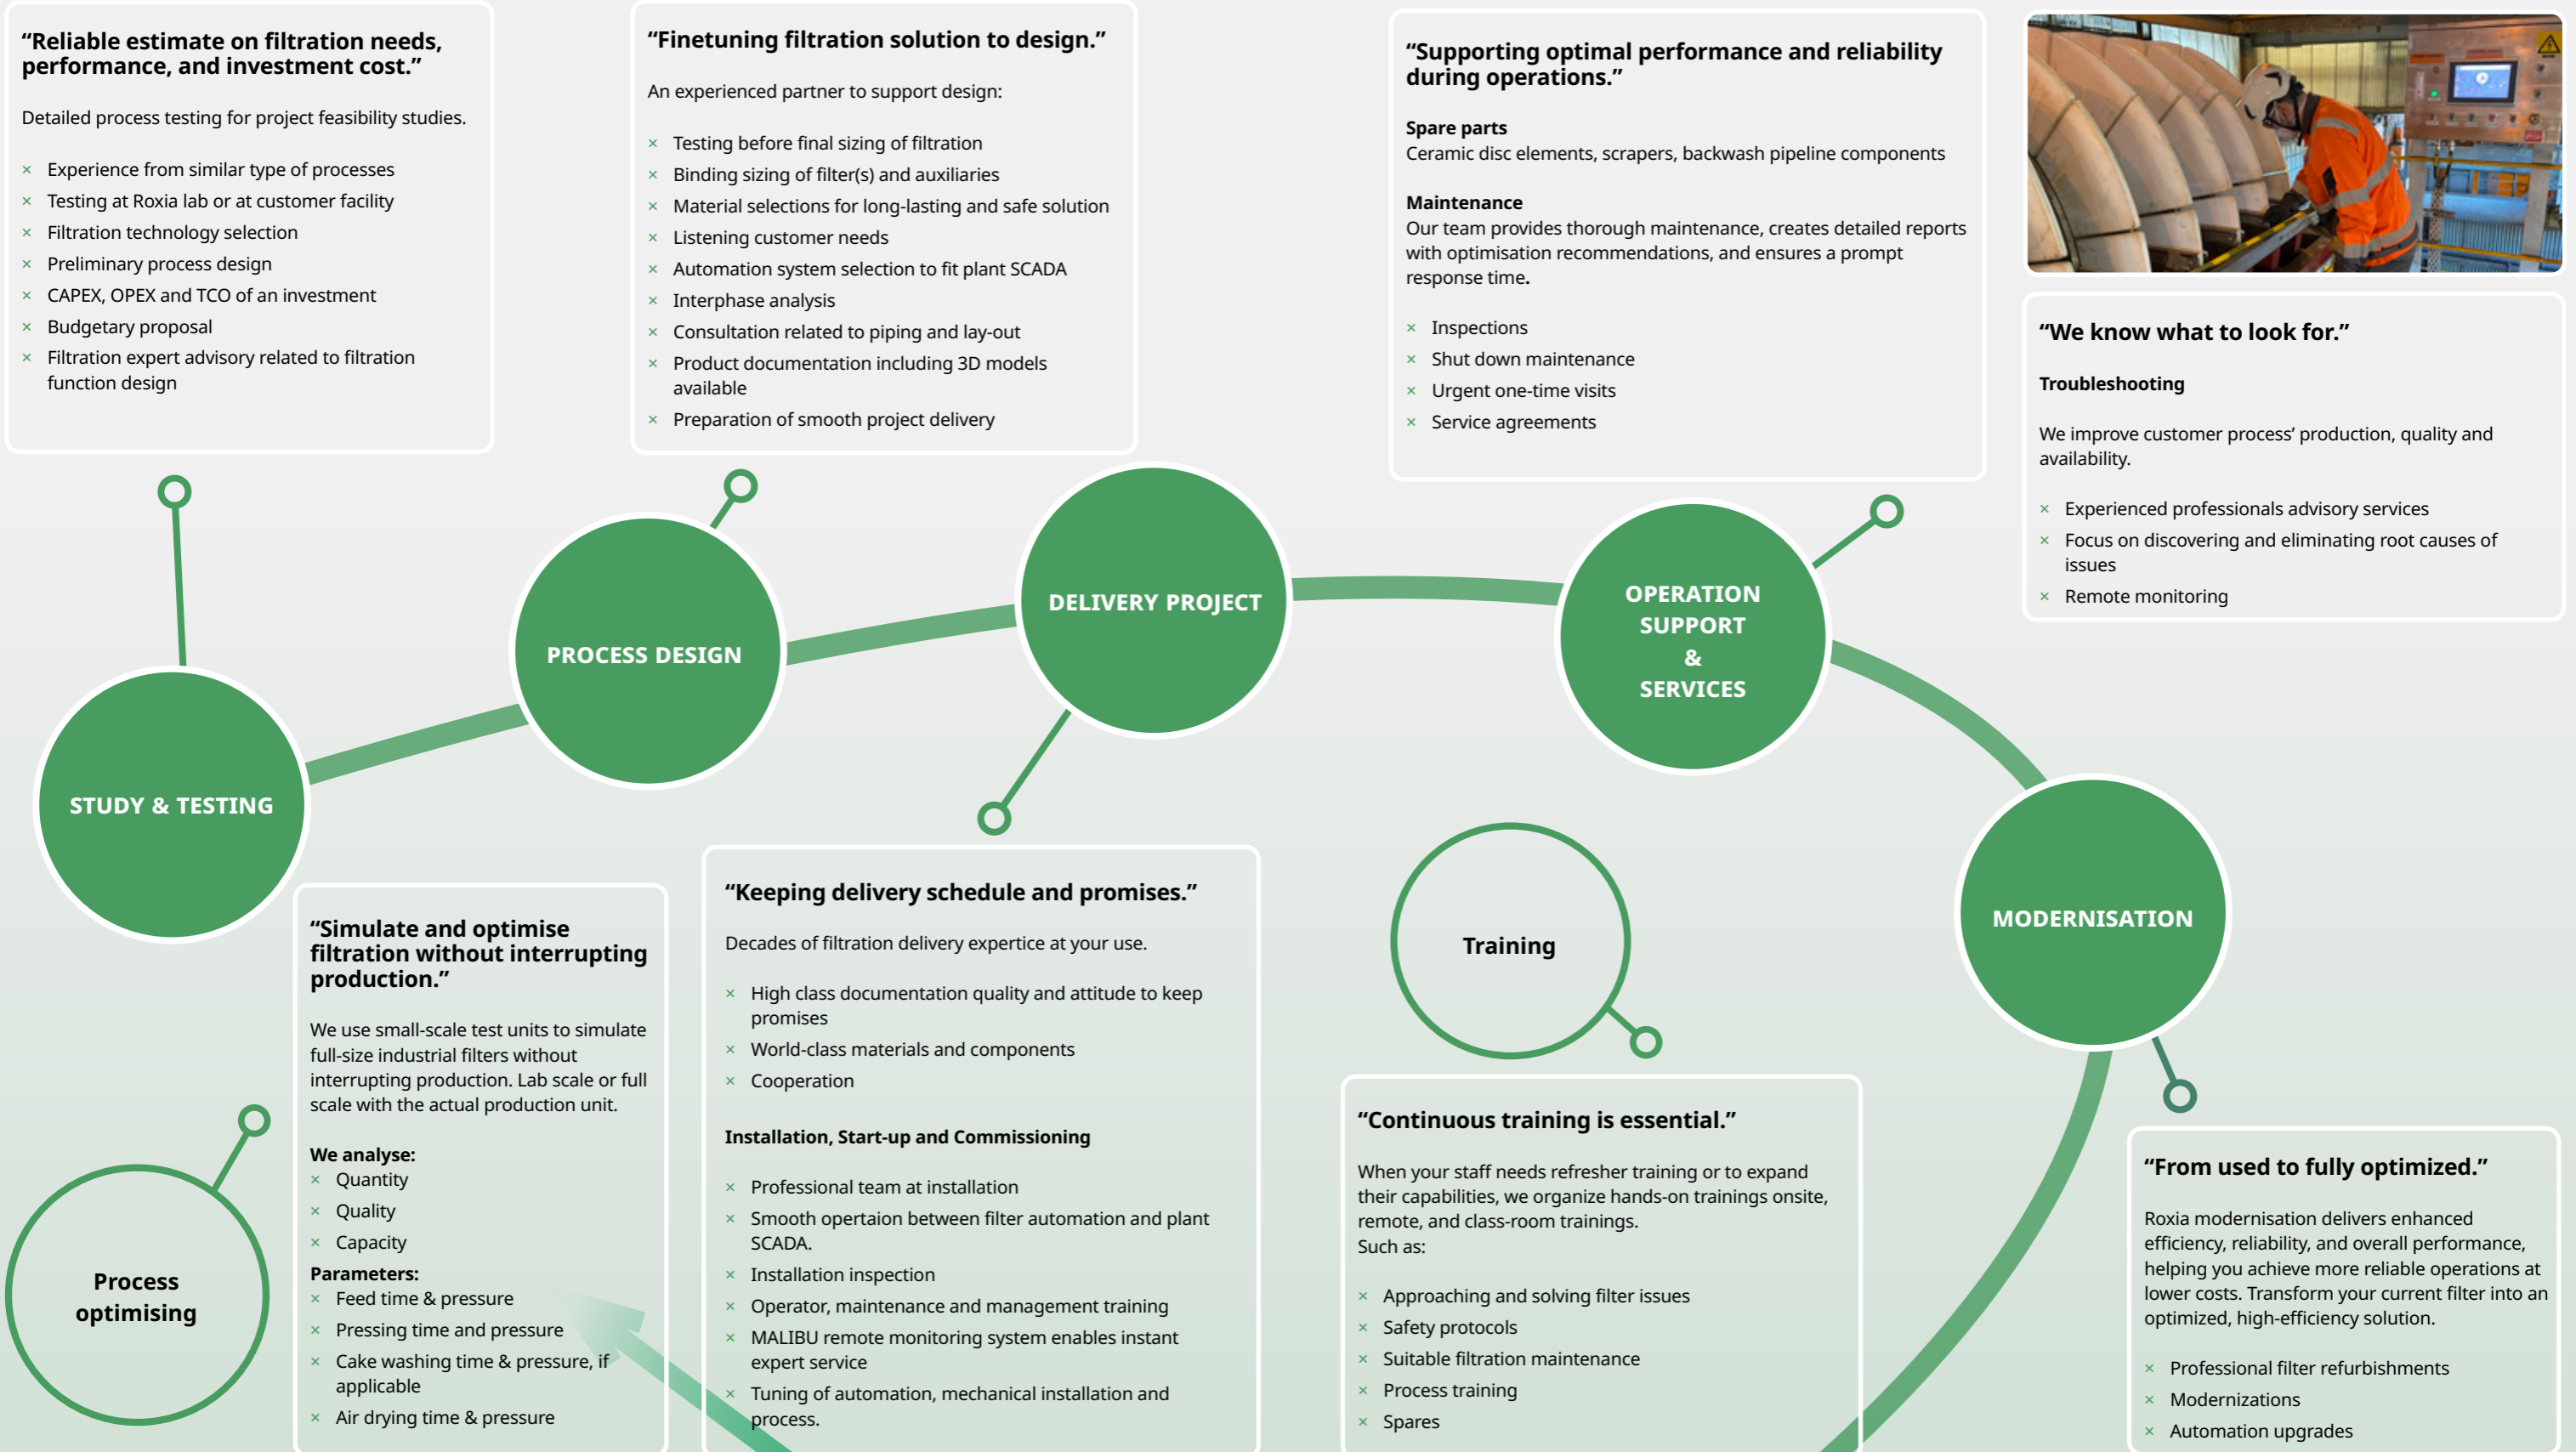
"Reliable estimate on filtration needs, performance, and investment cost."

Detailed process testing for project feasibility studies.

× Experience from similar type of processes
× Testing at Roxia lab or at customer facility
× Filtration technology selection
× Preliminary process design
× CAPEX, OPEX and TCO of an investment
× Budgetary proposal
× Filtration expert advisory related to filtration function design

"Finetuning filtration solution to design."

An experienced partner to support design:

× Testing before final sizing of filtration
× Binding sizing of filter(s) and auxiliaries
× Material selections for long-lasting and safe solution
× Listening customer needs
× Automation system selection to fit plant SCADA
× Interphase analysis
× Consultation related to piping and lay-out
× Product documentation including 3D models available
× Preparation of smooth project delivery

"Supporting optimal performance and reliability during operations."

Spare parts
Ceramic disc elements, scrapers, backwash pipeline components

Maintenance
Our team provides thorough maintenance, creates detailed reports with optimisation recommendations, and ensures a prompt response time.

× Inspections
× Shut down maintenance
× Urgent one-time visits
× Service agreements

"We know what to look for."

Troubleshooting

We improve customer process' production, quality and availability.

× Experienced professionals advisory services
× Focus on discovering and eliminating root causes of issues
× Remote monitoring

PROCESS DESIGN

DELIVERY PROJECT

OPERATION SUPPORT & SERVICES

STUDY & TESTING

MODERNISATION

Training

"Simulate and optimise filtration without interrupting production."

We use small-scale test units to simulate full-size industrial filters without interrupting production. Lab scale or full scale with the actual production unit.

We analyse:
× Quantity
× Quality
× Capacity
Parameters:
× Feed time & pressure
× Pressing time and pressure
× Cake washing time & pressure, if applicable
× Air drying time & pressure

Process optimising

"Keeping delivery schedule and promises."

Decades of filtration delivery expertice at your use.

× High class documentation quality and attitude to keep promises
× World-class materials and components
× Cooperation

Installation, Start-up and Commissioning

× Professional team at installation
× Smooth opertaion between filter automation and plant SCADA.
× Installation inspection
× Operator, maintenance and management training
× MALIBU remote monitoring system enables instant expert service
× Tuning of automation, mechanical installation and process.

"Continuous training is essential."

When your staff needs refresher training or to expand their capabilities, we organize hands-on trainings onsite, remote, and class-room trainings.
Such as:

× Approaching and solving filter issues
× Safety protocols
× Suitable filtration maintenance
× Process training
× Spares

"From used to fully optimized."

Roxia modernisation delivers enhanced efficiency, reliability, and overall performance, helping you achieve more reliable operations at lower costs. Transform your current filter into an optimized, high-efficiency solution.

× Professional filter refurbishments
× Modernizations
× Automation upgrades